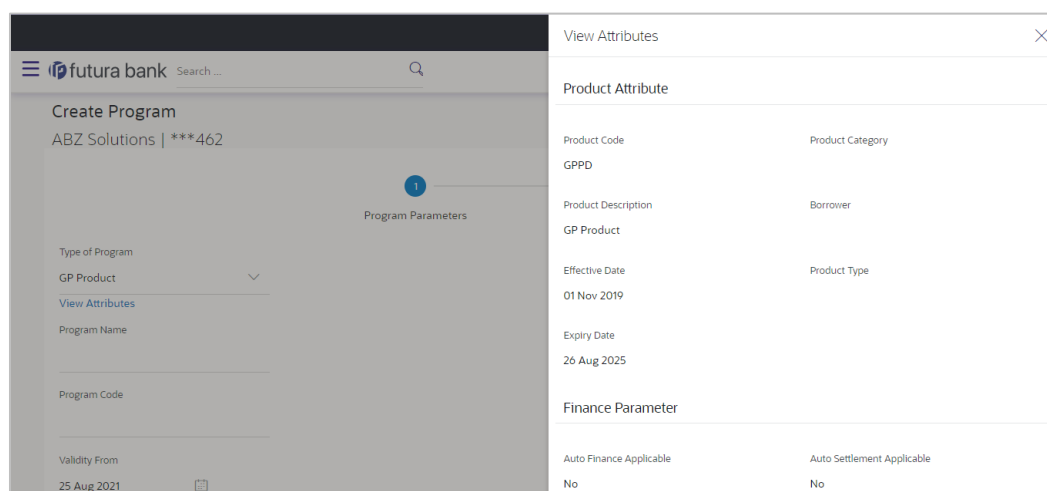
futura bank Search ...

Create Program
ABZ Solutions | ***462

1
Program Parameters

Type of Program
GP Product
View Attributes
Program Name

Program Code

Validity From
25 Aug 2021

View Attributes

Product Attribute

Product Code
GPPD

Product Category

Product Description
GP Product

Borrower

Effective Date
01 Nov 2019

Product Type

Expiry Date
26 Aug 2025

Finance Parameter

Auto Finance Applicable
No

Auto Settlement Applicable
No